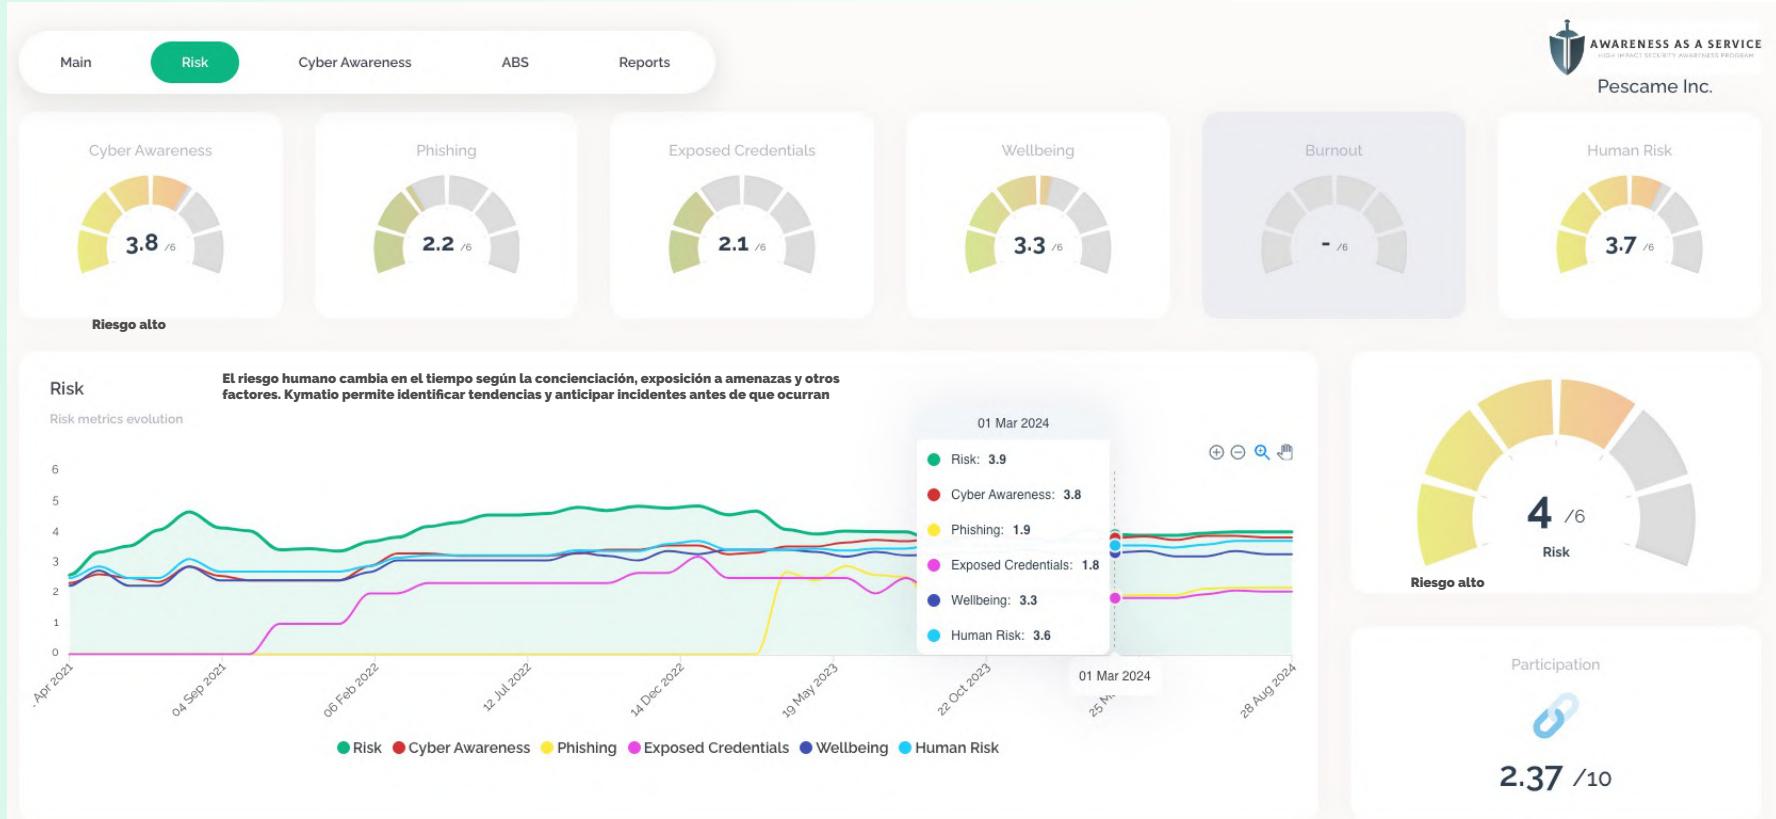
Main
Risk
Cyber Awareness
ABS
Reports

AWARENESS AS A SERVICE
HIGH IMPACT SECURITY AWARENESS PROGRAM
Pescame Inc.

Cyber Awareness
3.8 /6
Riesgo alto

Phishing
2.2 /6

Exposed Credentials
2.1 /6

Wellbeing
3.3 /6

Burnout
- /6

Human Risk
3.7 /6

Risk
Risk metrics evolution

El riesgo humano cambia en el tiempo según la concienciación, exposición a amenazas y otros factores. Kymatio permite identificar tendencias y anticipar incidentes antes de que ocurran

01 Mar 2024
Risk: 3.9
Cyber Awareness: 3.8
Phishing: 1.9
Exposed Credentials: 1.8
Wellbeing: 3.3
Human Risk: 3.6

6
5
4
3
2
1
0

Apr 2021
04 Sep 2021
06 Feb 2022
12 Jul 2022
14 Dec 2022
19 May 2023
22 Oct 2023
01 Mar 2024
25 M
28 Aug 2024

Risk
Cyber Awareness
Phishing
Exposed Credentials
Wellbeing
Human Risk

4 /6
Risk
Riesgo alto

Participation
2.37 /10